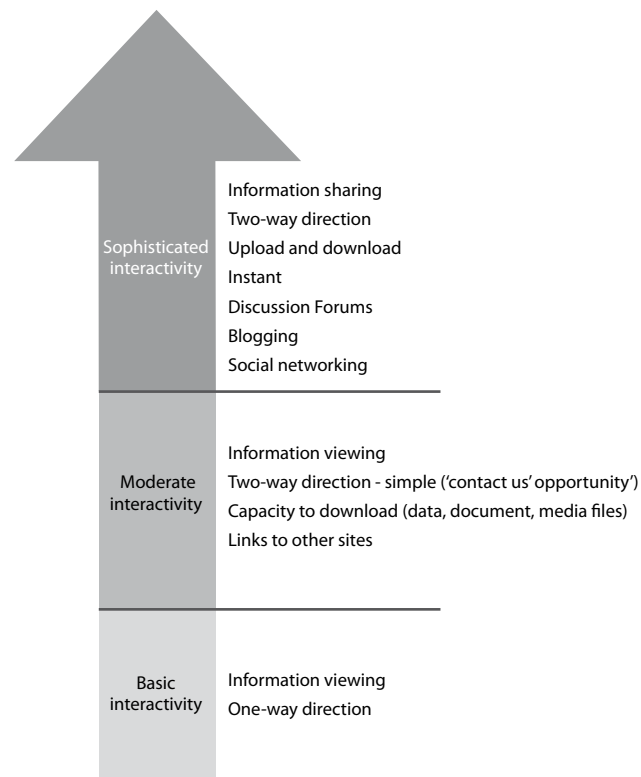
Sophisticated interactivity

Information sharing
Two-way direction
Upload and download
Instant
Discussion Forums
Blogging
Social networking

Moderate interactivity

Information viewing
Two-way direction - simple ('contact us' opportunity)
Capacity to download (data, document, media files)
Links to other sites

Basic interactivity

Information viewing
One-way direction